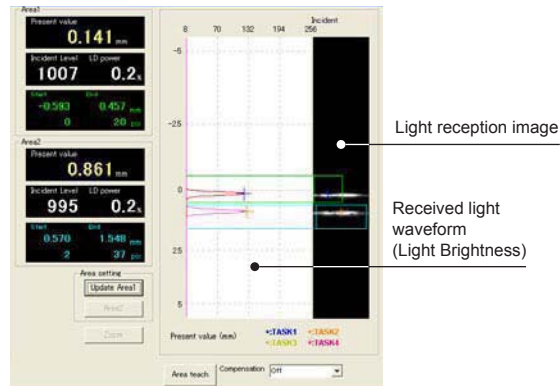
Area1

Present value
0.141 mm

Incident Level LD power
1007 0.2%

Start End
-0.593 0.457 mm
0 20 pix

Area2

Present value
0.861 mm

Incident Level LD power
995 0.2%

Start End
0.570 1.548 mm
2 37 pix

Area setting
Update Area1
Area2
Zoom

8 70 132 194 256 Incident

-5
-2.5
0
2.5
5

Present value (mm)
+:TASK1 +:TASK2
+:TASK3 +:TASK4

Area teach Compensation Off

Light reception image

Received light waveform (Light Brightness)